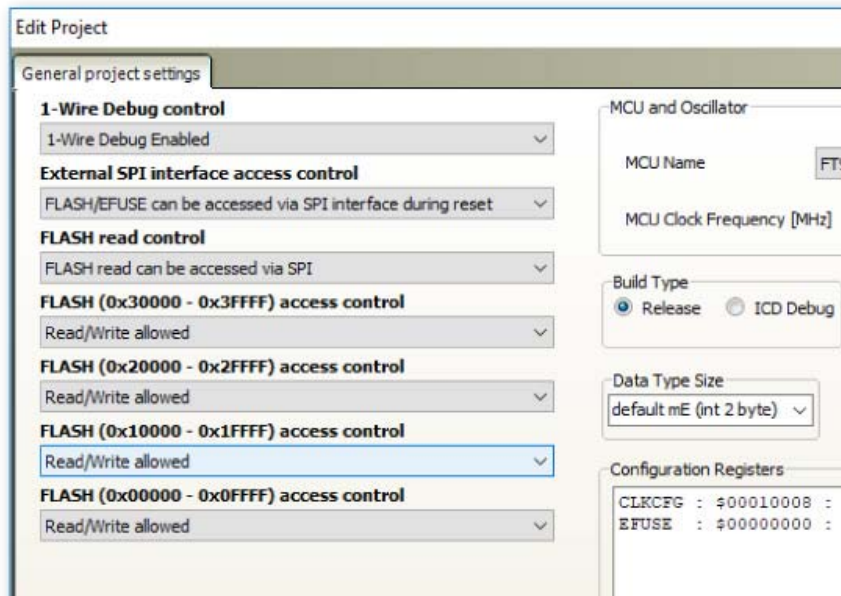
Edit Project

General project settings

1-Wire Debug control

1-Wire Debug Enabled

External SPI interface access control

FLASH/EFUSE can be accessed via SPI interface during reset

FLASH read control

FLASH read can be accessed via SPI

FLASH (0x30000 - 0x3FFFF) access control

Read/Write allowed

FLASH (0x20000 - 0x2FFFF) access control

Read/Write allowed

FLASH (0x10000 - 0x1FFFF) access control

Read/Write allowed

FLASH (0x00000 - 0x0FFFF) access control

Read/Write allowed

MCU and Oscillator

MCU Name FT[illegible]

MCU Clock Frequency [MHz]

Build Type

Release ICD Debug

Data Type Size

default mE (int 2 byte)

Configuration Registers

CLKCFG : $00010008 :
EFUSE : $00000000 :